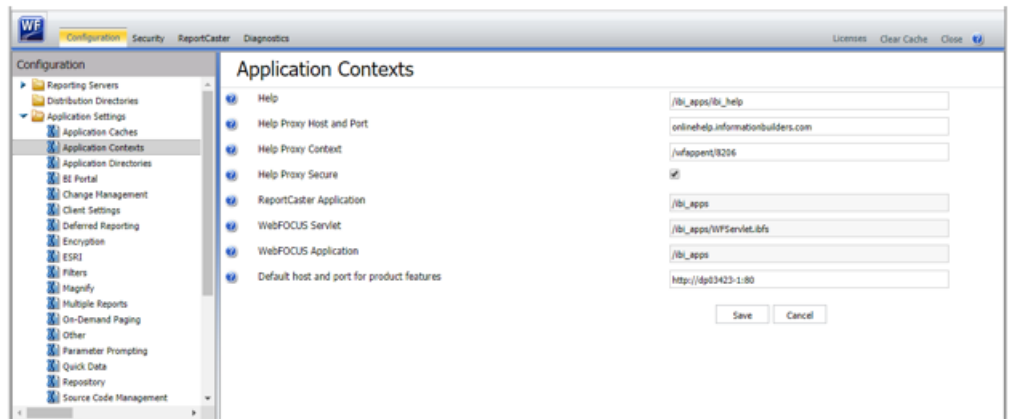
WF

Configuration Security ReportCaster Diagnostics

Licenses Clear Cache Close

Configuration

Reporting Servers
Distribution Directories
Application Settings
Application Caches
Application Contexts
Application Directories
BI Portal
Change Management
Client Settings
Deferred Reporting
Encryption
ESRI
Filters
Magnify
Multiple Reports
On-Demand Paging
Other
Parameter Prompting
Quick Data
Repository
Source Code Management

Application Contexts

| | |
|---|---|
| Help | /ibi_apps/ibi_help |
| Help Proxy Host and Port | onlinehelp.informationbuilders.com |
| Help Proxy Context | /wfappent/8206 |
| Help Proxy Secure | ✔ |
| ReportCaster Application | /ibi_apps |
| WebFOCUS Servlet | /ibi_apps/WFServlet.ibfs |
| WebFOCUS Application | /ibi_apps |
| Default host and port for product features | http://dp03423-1:80 |

Save Cancel